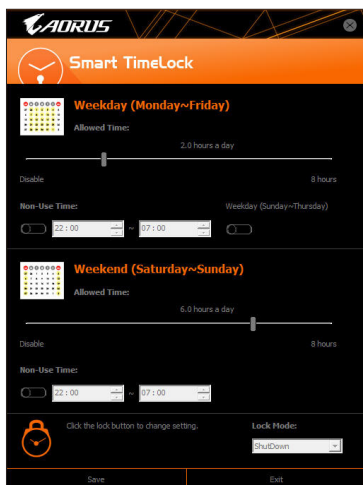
AORUS

Smart TimeLock

Weekday (Monday~Friday)

Allowed Time:

2.0 hours a day

Disable

8 hours

Non-Use Time:

Weekday (Sunday~Thursday)

22 : 00

~

07 : 00

Weekend (Saturday~Sunday)

Allowed Time:

6.0 hours a day

Disable

8 hours

Non-Use Time:

22 : 00

~

07 : 00

Click the lock button to change setting.

Lock Mode:

ShutDown

Save

Exit